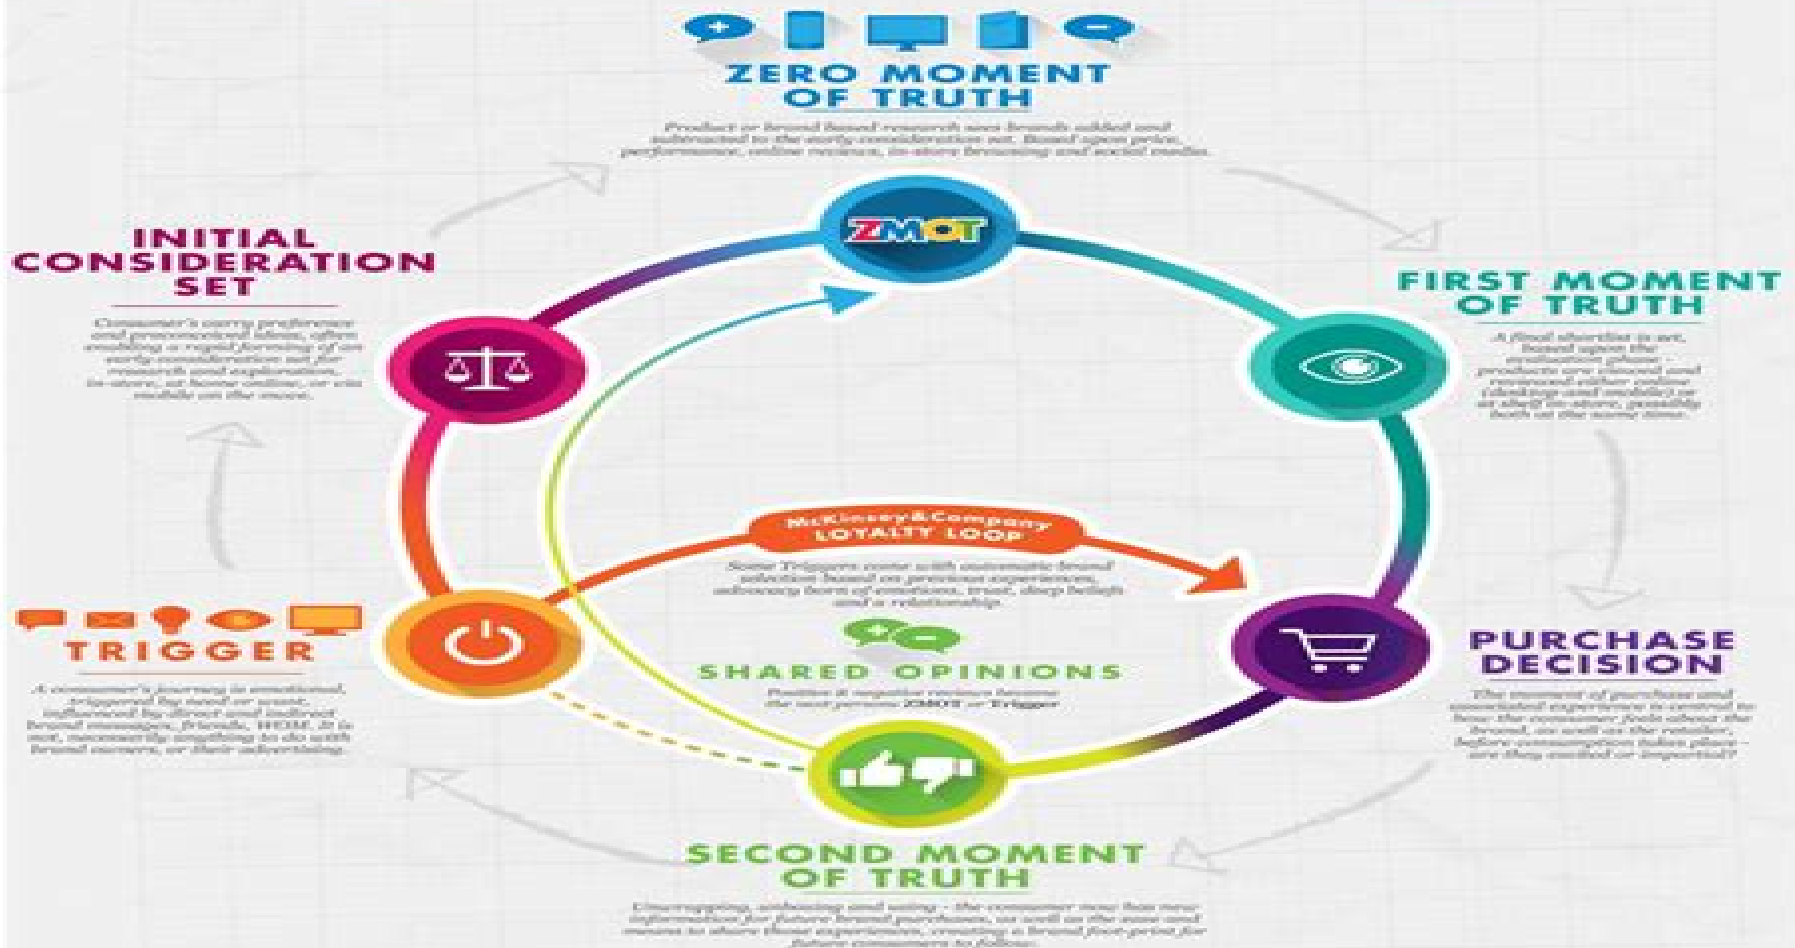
ZERO MOMENT OF TRUTH

Product or brand based research sees brands added and subtracted to the early consideration set. Based upon price, performance, online reviews, in-store browsing and social media.

ZMOT

INITIAL CONSIDERATION SET

Consumer's carry preference and preconceived ideas, often enabling a rapid forming of an early consideration set for research and exploration, in-store, at home online, or via mobile on the move.

FIRST MOMENT OF TRUTH

A final shortlist is set, based upon the evaluation phase - products are viewed and reviewed either online (desktop and mobile) or at shelf in-store, possibly both at the same time.

McKinsey&Company LOYALTY LOOP

Some Triggers come with automatic brand selection based on previous experiences, advocacy born of emotions, trust, deep beliefs and a relationship.

SHARED OPINIONS

Positive & negative reviews become the next persons ZMOT or Trigger

TRIGGER

A consumer's journey is emotional, triggered by need or want, influenced by direct and indirect brand messages, friends, WOM. It is not, necessarily anything to do with brand owners, or their advertising.

PURCHASE DECISION

The moment of purchase and associated experience is central to how the consumer feels about the brand, as well as the retailer, before consumption takes place - are they excited or impartial?

SECOND MOMENT OF TRUTH

Unwrapping, unboxing and using - the consumer now has new information for future brand purchases, as well as the ease and means to share those experiences, creating a brand foot-print for future consumers to follow.